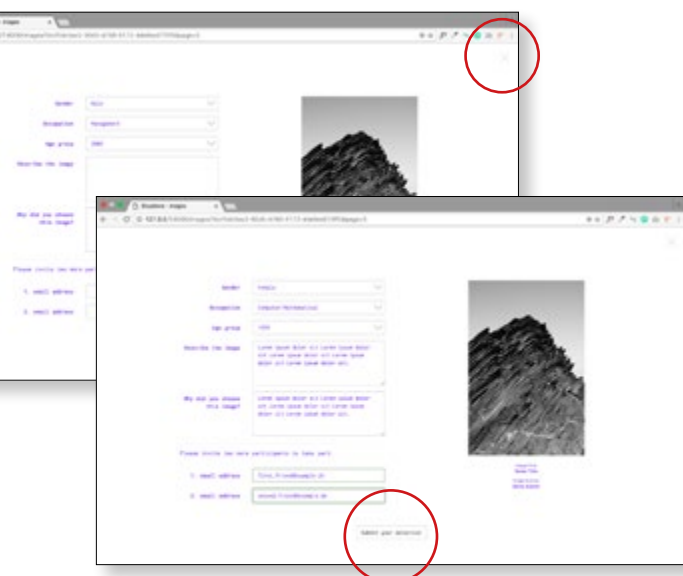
Gender
Male
Occupation
Management
Age group
1980
Describe the image
Why did you choose this image?
Please invite two more participants to take part
1. email address
2. email address

Gender
Female
Occupation
Computer/Mathematical
Age group
1990
Describe the image
Lorem ipsum dolor sit lorem ipsum dolor sit lorem ipsum dolor sit lorem ipsum dolor sit lorem ipsum dolor sit.
Why did you choose this image?
Lorem ipsum dolor sit lorem ipsum dolor sit lorem ipsum dolor sit lorem ipsum dolor sit lorem ipsum dolor sit.
Please invite two more participants to take part
1. email address
first_friend@example.de
2. email address
second_friend@example.de
Submit your selection